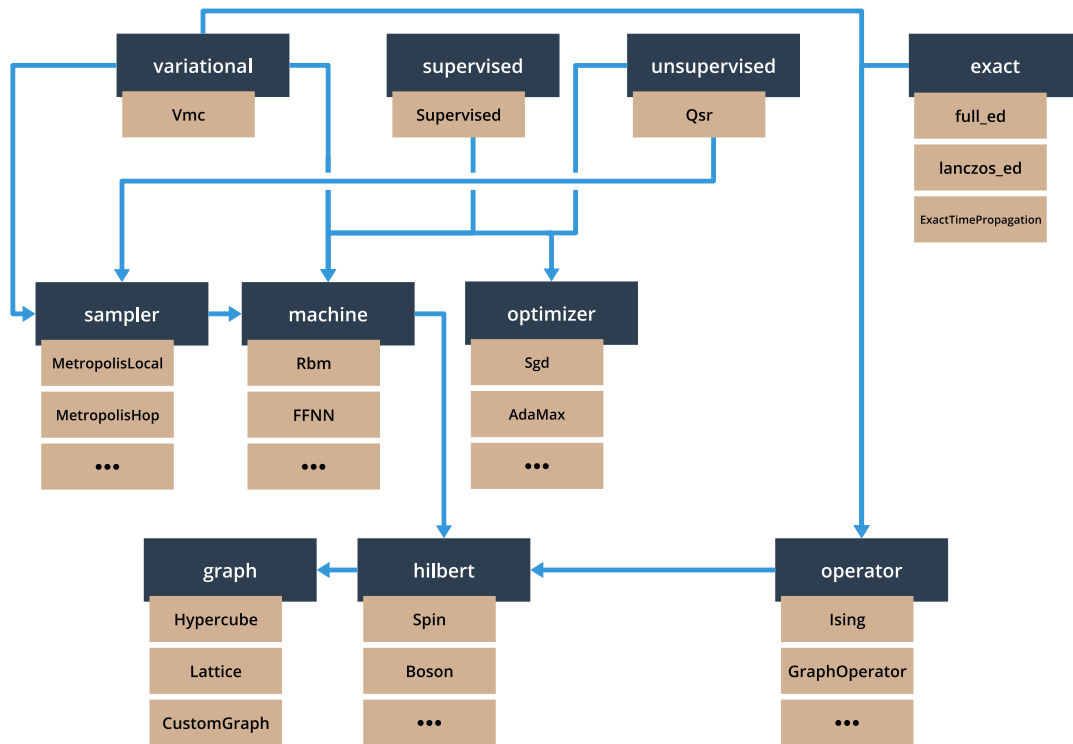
variational
Vmc

supervised
Supervised

unsupervised
Qsr

exact
full_ed
lanczos_ed
ExactTimePropagation

sampler
MetropolisLocal
MetropolisHop
•••

machine
Rbm
FFNN
•••

optimizer
Sgd
AdaMax
•••

graph
Hypercube
Lattice
CustomGraph

hilbert
Spin
Boson
•••

operator
Ising
GraphOperator
•••